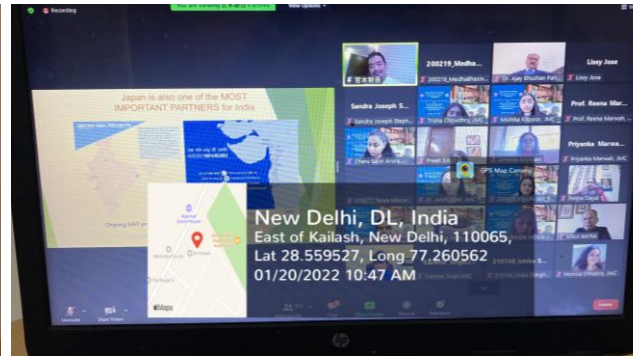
Recording

View Options

Japan is also one of the MOST IMPORTANT PARTNERS for India

200219_Medha...

Lissy Jose

Sandra Joseph S...

Prof. Reena Mar...

Priyanka Marwa...

GPS Map Camera

New Delhi, DL, India
East of Kailash, New Delhi, 110065,
Lat 28.559527, Long 77.260562
01/20/2022 10:47 AM

Maps

Unmute

Start Video

Leave